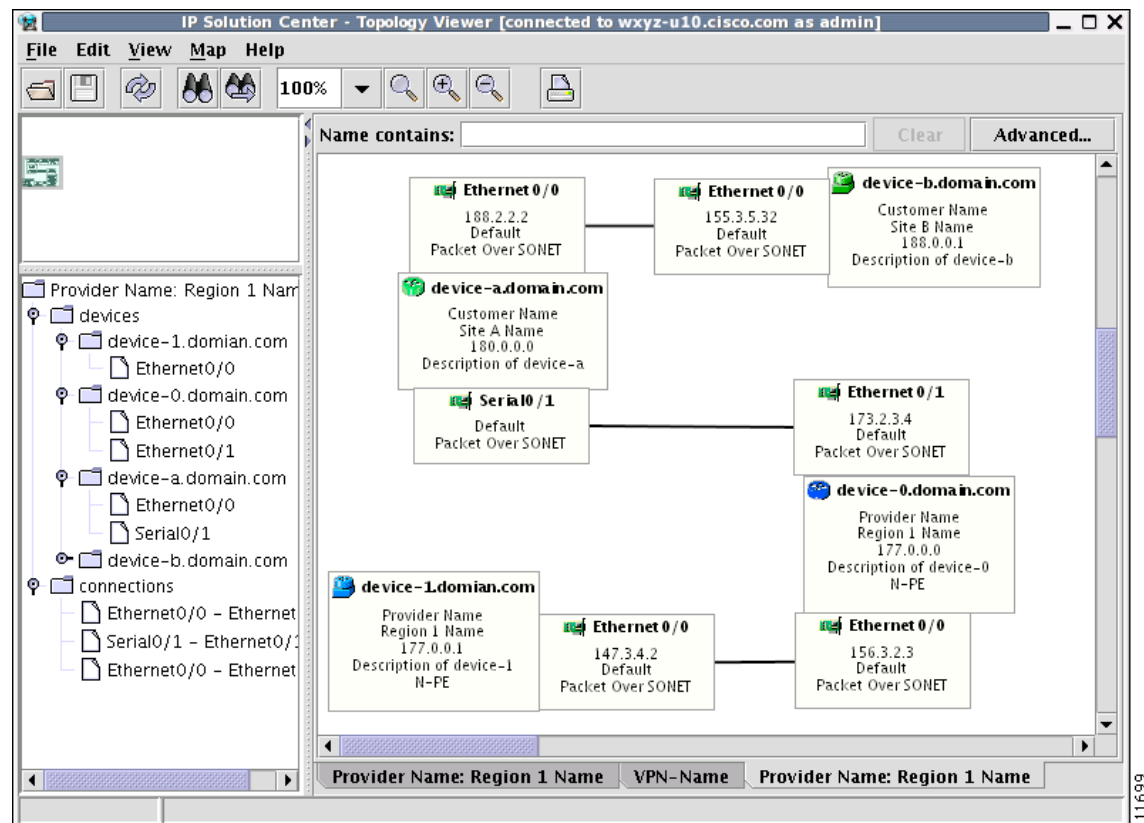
IP Solution Center - Topology Viewer [connected to wxyz-u10.cisco.com as admin]

File Edit View Map Help

100%

Name contains: Clear Advanced...

Provider Name: Region 1 Nam
devices
device-1.domian.com
Ethernet0/0
device-0.domain.com
Ethernet0/0
Ethernet0/1
device-a.domain.com
Ethernet0/0
Serial0/1
device-b.domain.com
connections
Ethernet0/0 - Ethernet
Serial0/1 - Ethernet0/1
Ethernet0/0 - Ethernet

Ethernet 0/0
188.2.2.2
Default
Packet Over SONET

Ethernet 0/0
155.3.5.32
Default
Packet Over SONET

device-b.domain.com
Customer Name
Site B Name
188.0.0.1
Description of device-b

device-a.domain.com
Customer Name
Site A Name
180.0.0.0
Description of device-a

Serial0/1
Default
Packet Over SONET

Ethernet 0/1
173.2.3.4
Default
Packet Over SONET

device-0.domain.com
Provider Name
Region 1 Name
177.0.0.0
Description of device-0
N-PE

device-1.domian.com
Provider Name
Region 1 Name
177.0.0.1
Description of device-1
N-PE

Ethernet 0/0
147.3.4.2
Default
Packet Over SONET

Ethernet 0/0
156.3.2.3
Default
Packet Over SONET

Provider Name: Region 1 Name | VPN-Name | Provider Name: Region 1 Name

11699